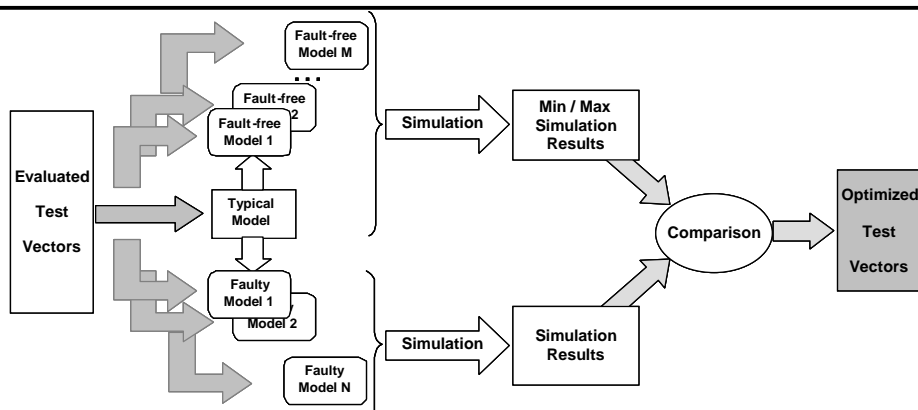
Evaluated Test Vectors

Fault-free Model M

...

Fault-free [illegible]2

Fault-free Model 1

Typical Model

Faulty Model 1

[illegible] Model 2

Faulty Model N

Simulation

Min / Max Simulation Results

Simulation

Simulation Results

Comparison

Optimized Test Vectors